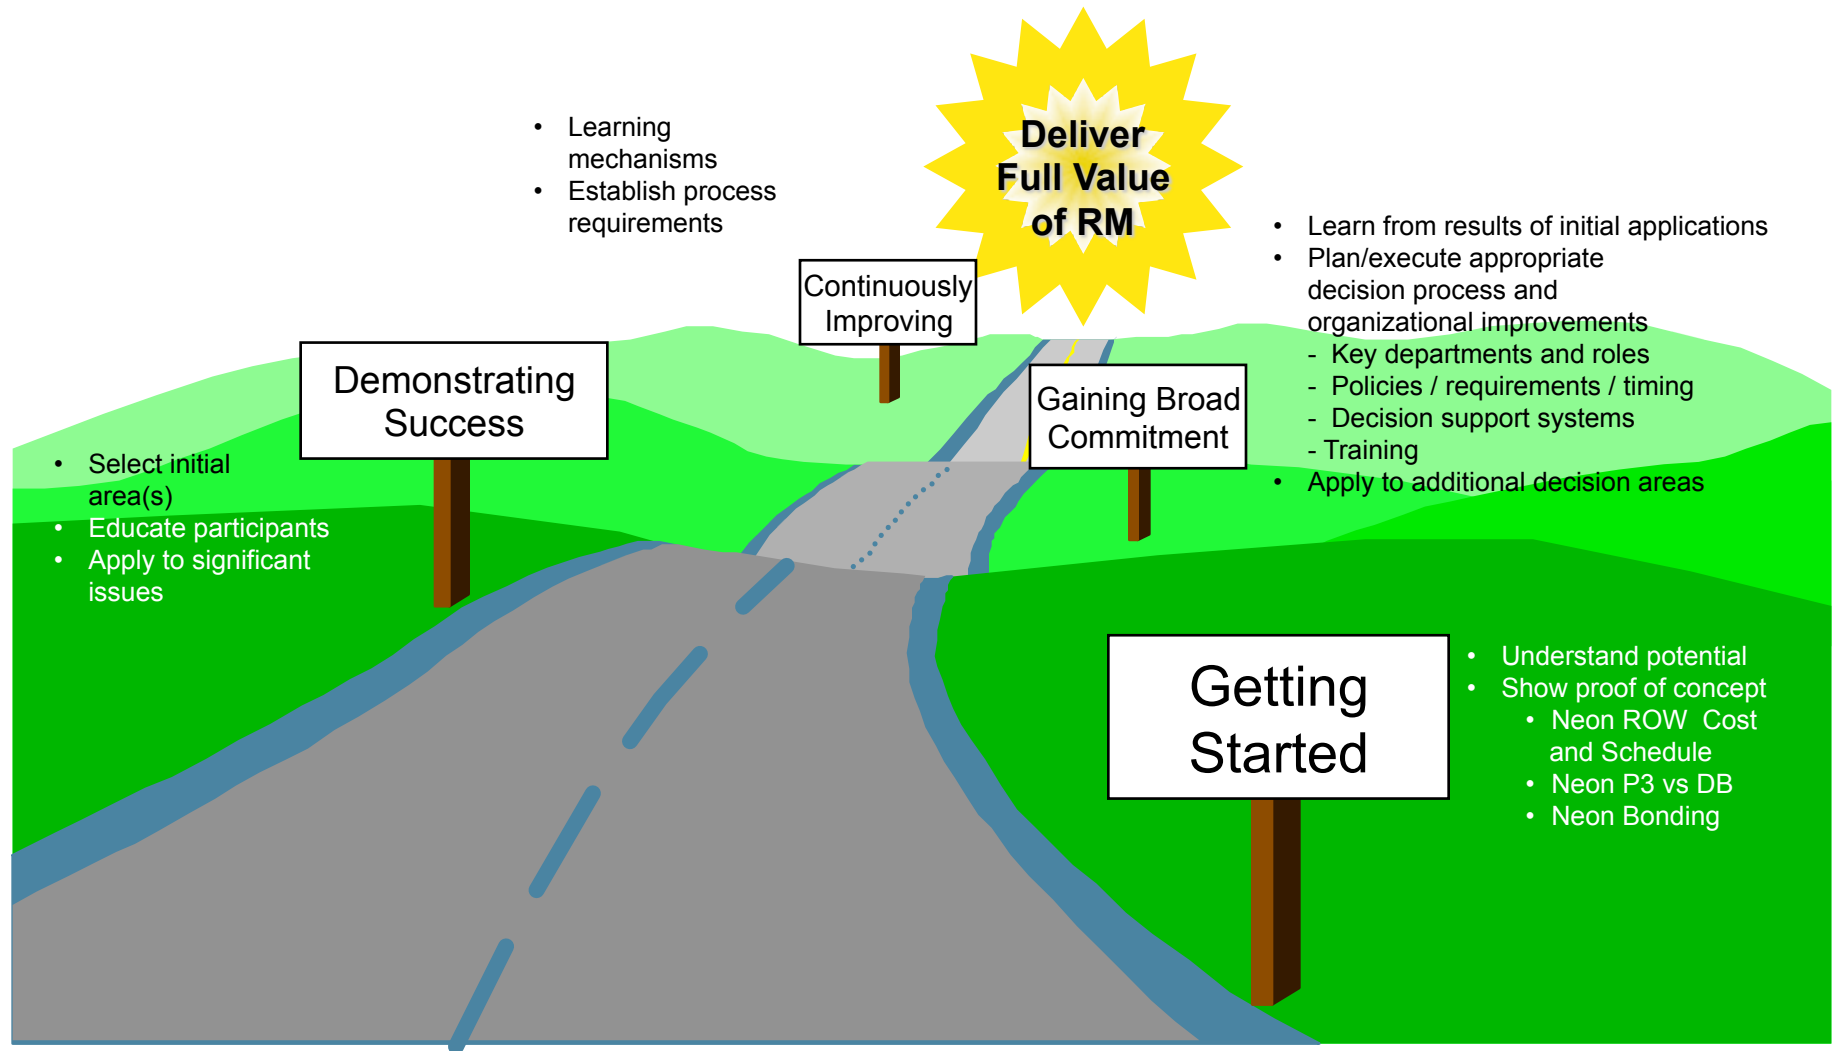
Deliver Full Value of RM

• Learning mechanisms
• Establish process requirements

Continuously Improving

• Learn from results of initial applications
• Plan/execute appropriate decision process and organizational improvements
- Key departments and roles
- Policies / requirements / timing
- Decision support systems
- Training
• Apply to additional decision areas

Demonstrating Success

• Select initial area(s)
• Educate participants
• Apply to significant issues

Gaining Broad Commitment

Getting Started

• Understand potential
• Show proof of concept
• Neon ROW Cost and Schedule
• Neon P3 vs DB
• Neon Bonding